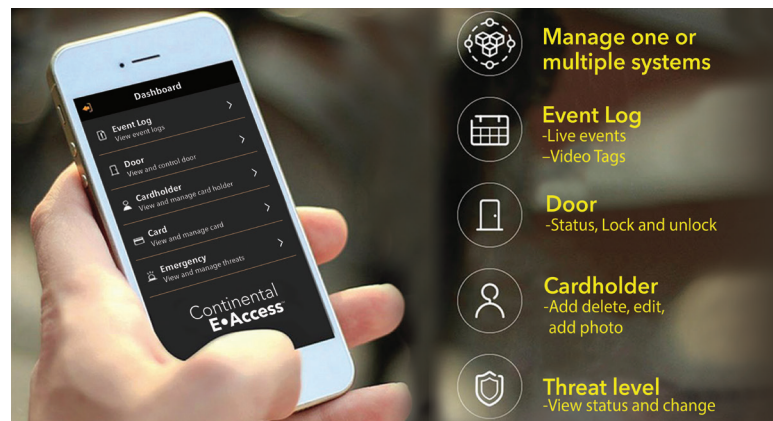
Dashboard

Event Log
View event logs

Door
View and control door

Cardholder
View and manage card holder

Card
View and manage card

Emergency
View and manage threats

Continental
E•Access

Manage one or multiple systems

Event Log
-Live events
–Video Tags

Door
-Status, Lock and unlock

Cardholder
-Add delete, edit, add photo

Threat level
-View status and change